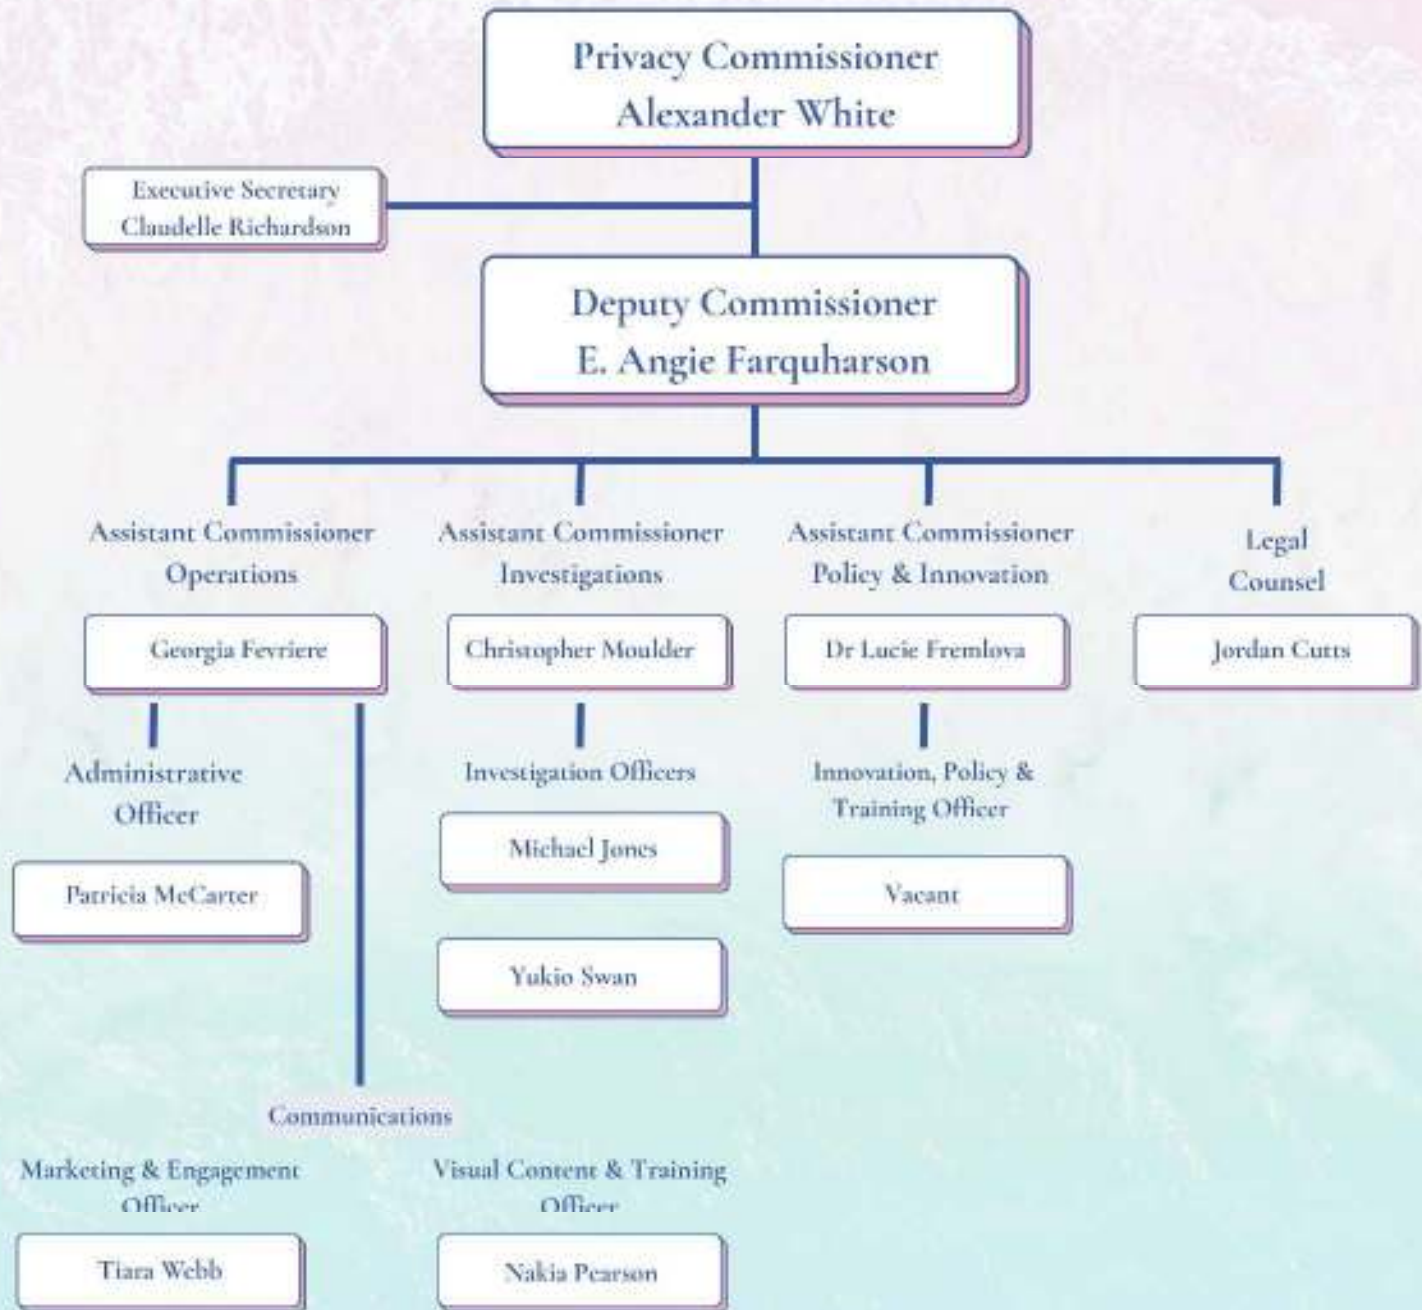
Privacy Commissioner
Alexander White

Executive Secretary
Claudelle Richardson

Deputy Commissioner
E. Angie Farquharson

Assistant Commissioner
Operations

Georgia Fevriere

Administrative
Officer

Patricia McCarter

Assistant Commissioner
Investigations

Christopher Moulder

Investigation Officers

Michael Jones

Yukio Swan

Assistant Commissioner
Policy & Innovation

Dr Lucie Fremlova

Innovation, Policy &
Training Officer

Vacant

Legal
Counsel

Jordan Cutts

Communications

Marketing & Engagement
Officer

Tiara Webb

Visual Content & Training
Officer

Nakia Pearson